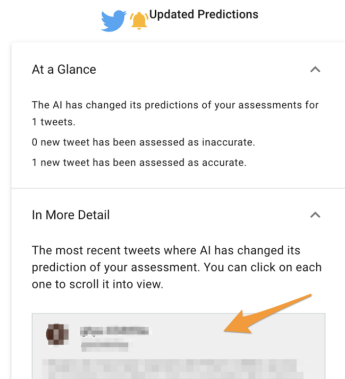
Updated Predictions

At a Glance

The AI has changed its predictions of your assessments for 1 tweets.

0 new tweet has been assessed as inaccurate.

1 new tweet has been assessed as accurate.

In More Detail

The most recent tweets where AI has changed its prediction of your assessment. You can click on each one to scroll it into view.

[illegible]